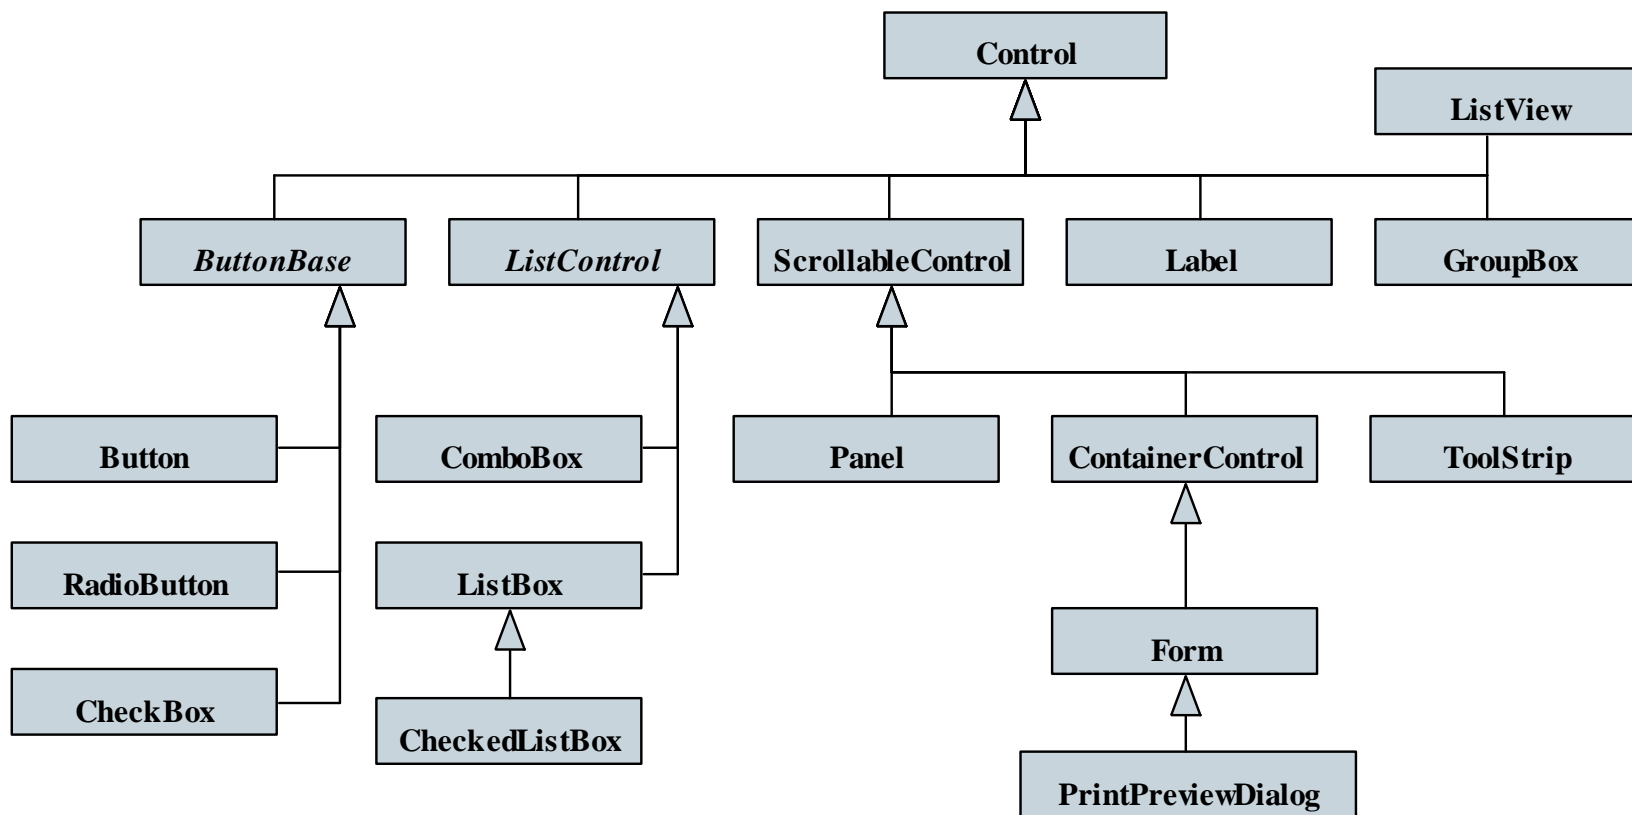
Control

ListView

ButtonBase

ListControl

ScrollableControl

Label

GroupBox

Button

ComboBox

Panel

ContainerControl

ToolStrip

RadioButton

ListBox

CheckBox

CheckedListBox

Form

PrintPreviewDialog